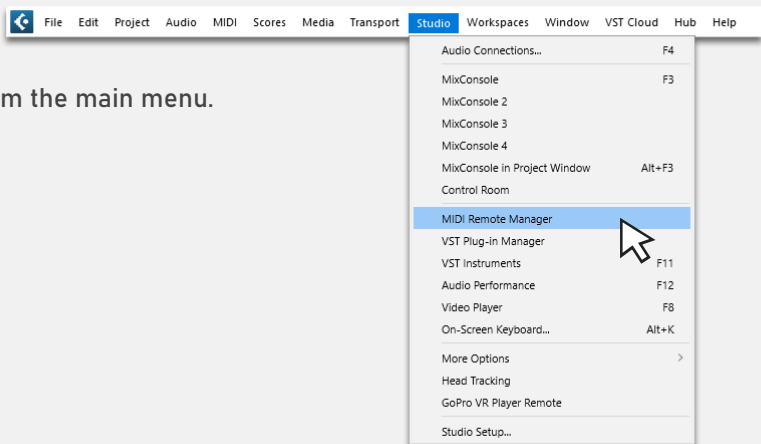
File Edit Project Audio MIDI Scores Media Transport Studio Workspaces Window VST Cloud Hub Help

m the main menu.

| | |
|---|---|
| Audio Connections... | F4 |
| MixConsole | F3 |
| MixConsole 2 | |
| MixConsole 3 | |
| MixConsole 4 | |
| MixConsole in Project Window | Alt+F3 |
| Control Room | |
| MIDI Remote Manager | |
| VST Plug-in Manager | |
| VST Instruments | F11 |
| Audio Performance | F12 |
| Video Player | F8 |
| On-Screen Keyboard... | Alt+K |
| More Options | |
| Head Tracking | |
| GoPro VR Player Remote | |
| Studio Setup... | |